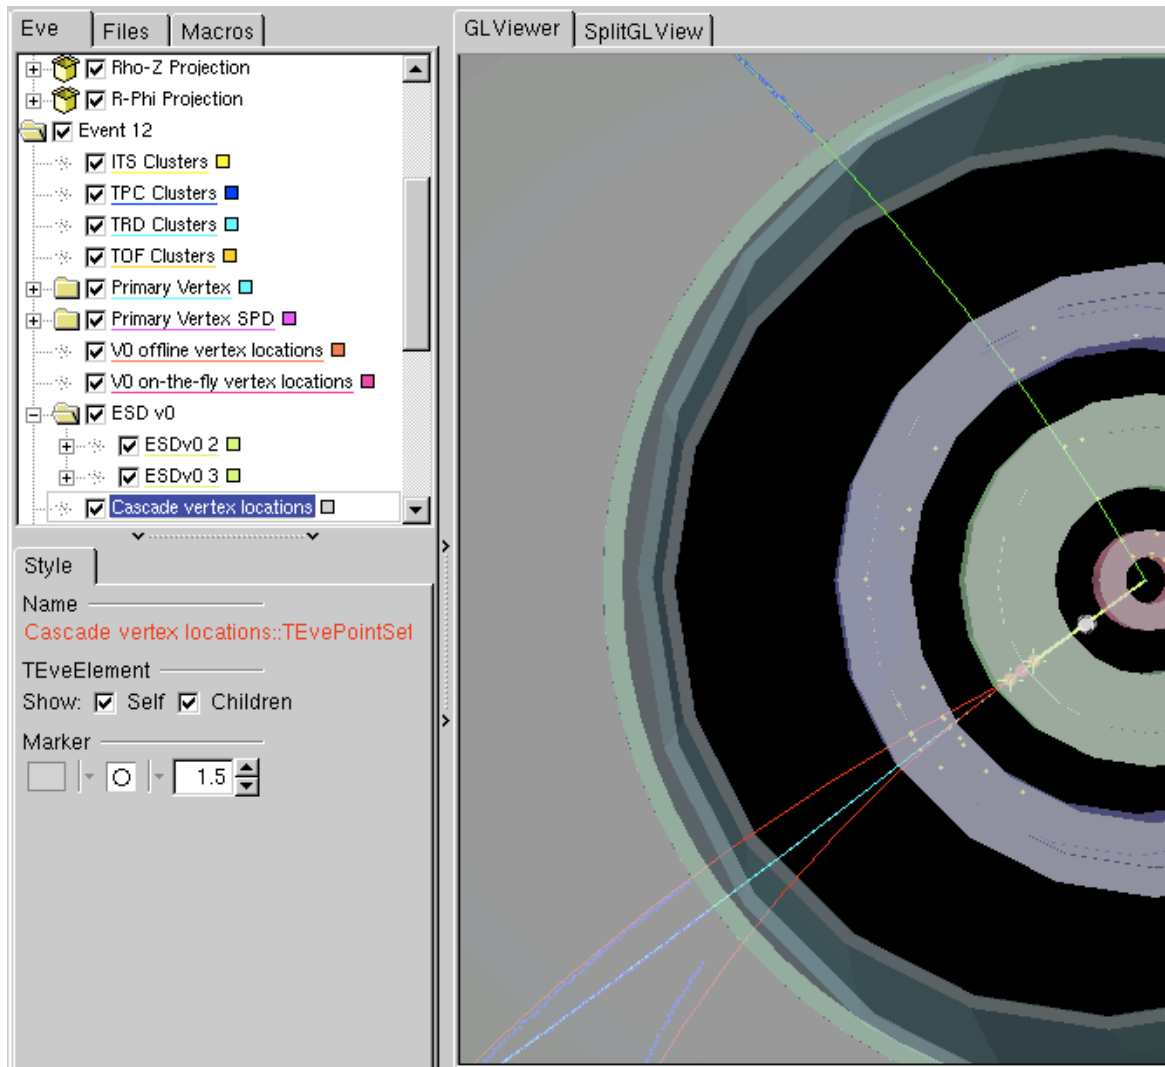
Eve Files Macros

Rho-Z Projection
R-Phi Projection
Event 12
ITS Clusters
TPC Clusters
TRD Clusters
TOF Clusters
Primary Vertex
Primary Vertex SPD
V0 offline vertex locations
V0 on-the-fly vertex locations
ESD v0
ESDv0 2
ESDv0 3
Cascade vertex locations

Style

Name
Cascade vertex locations::TEvePointSet
TEveElement
Show: Self Children
Marker
1.5

GLViewer SplitGLView